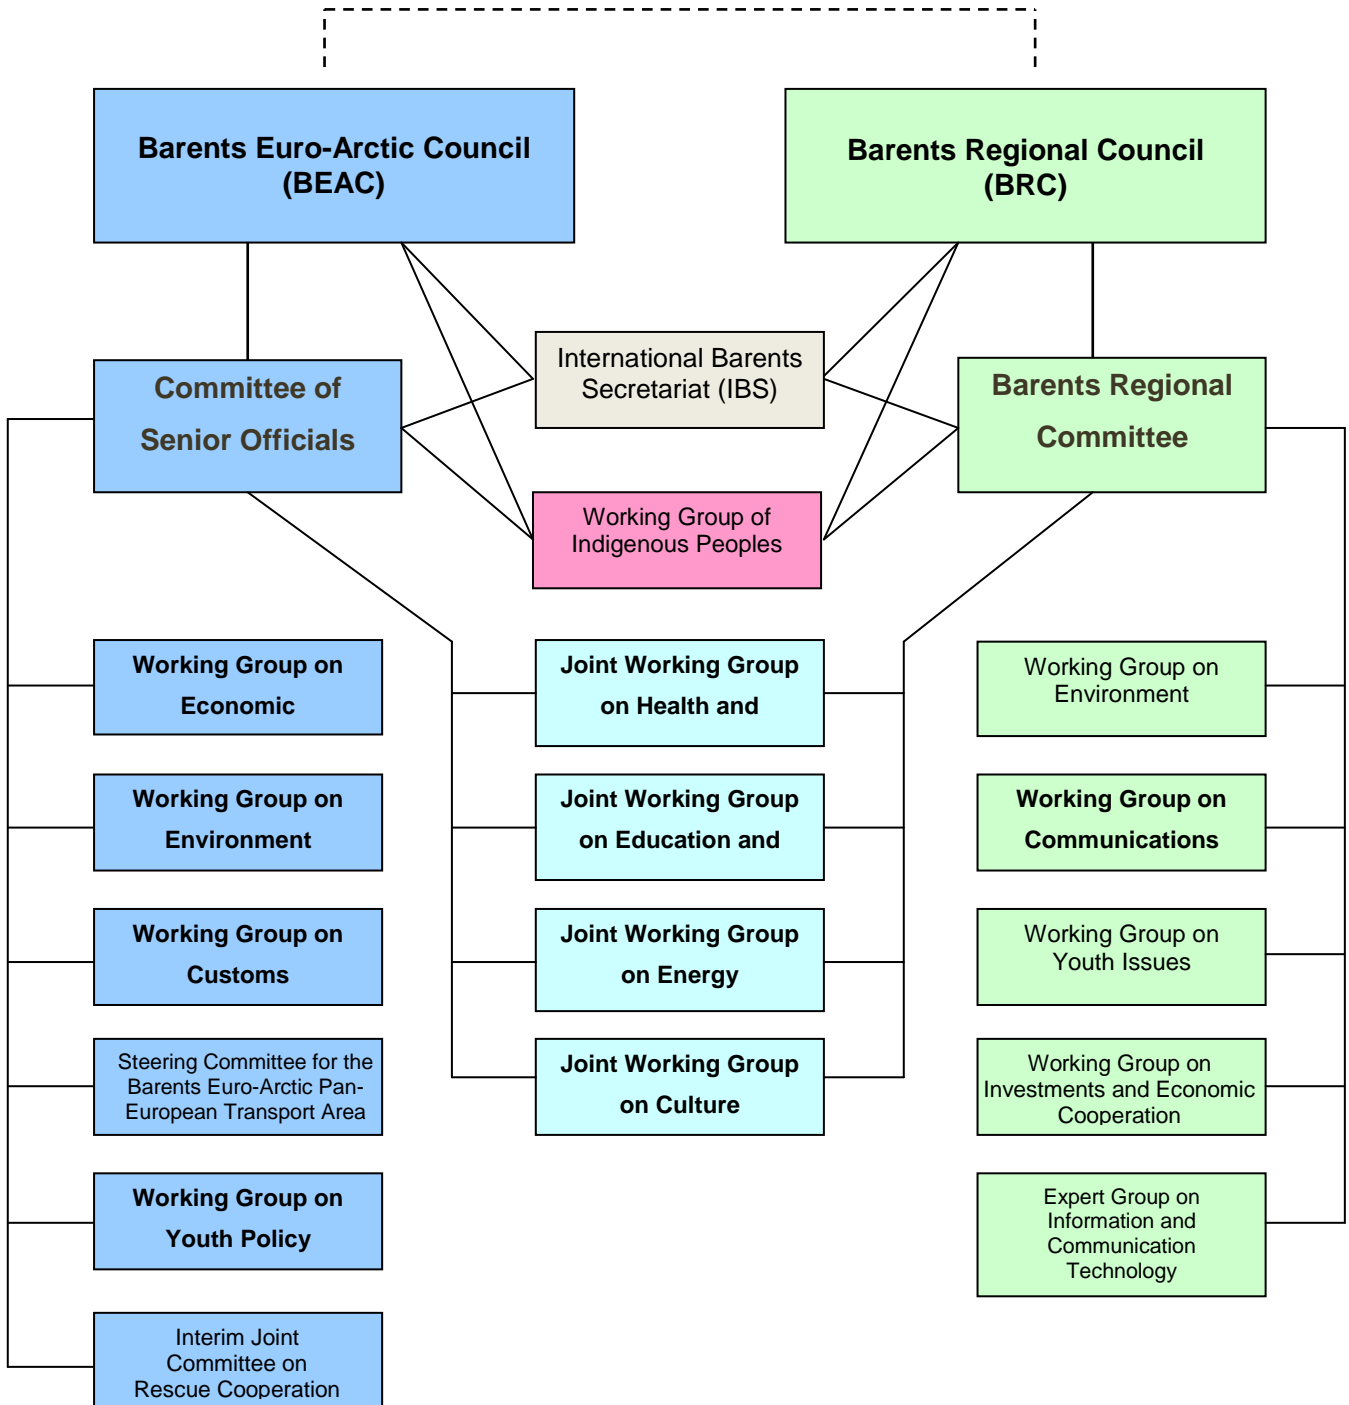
Barents Euro-Arctic Council (BEAC)

Barents Regional Council (BRC)

Committee of Senior Officials

International Barents Secretariat (IBS)

Barents Regional Committee

Working Group of Indigenous Peoples

Working Group on Economic

Working Group on Environment

Working Group on Customs

Steering Committee for the Barents Euro-Arctic Pan-European Transport Area

Working Group on Youth Policy

Interim Joint Committee on Rescue Cooperation

Joint Working Group on Health and

Joint Working Group on Education and

Joint Working Group on Energy

Joint Working Group on Culture

Working Group on Environment

Working Group on Communications

Working Group on Youth Issues

Working Group on Investments and Economic Cooperation

Expert Group on Information and Communication Technology